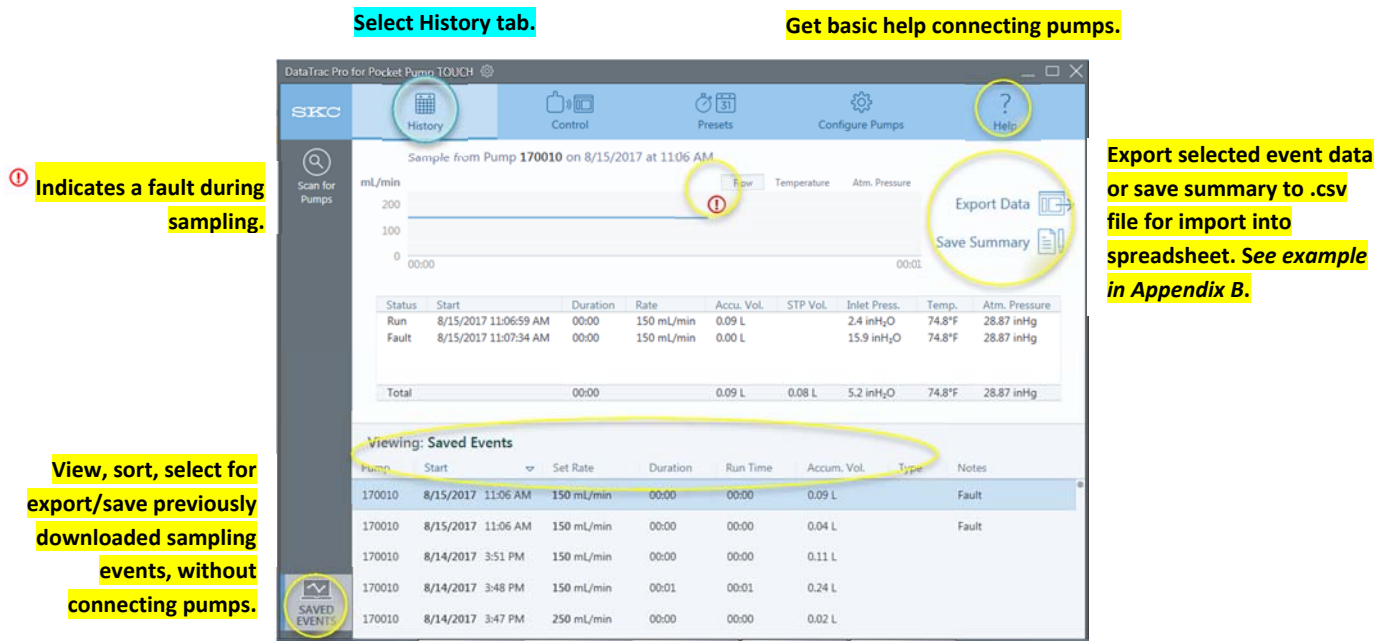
Select History tab.

Get basic help connecting pumps.

DataTrac Pro for Pocket Pump TOUCH

SKC

History

Control

Presets

Configure Pumps

Help

Scan for Pumps

Sample from Pump 170010 on 8/15/2017 at 11:06 AM

mL/min

Flow

Temperature

Atm. Pressure

200

100

0

00:00

00:01

Export Data

Save Summary

| Status | Start | Duration | Rate | Accu. Vol. | STP Vol. | Inlet Press. | Temp. | Atm. Pressure |
|---|---|---|---|---|---|---|---|---|
| Run | 8/15/2017 11:06:59 AM | 00:00 | 150 mL/min | 0.09 L | | 2.4 in$H_2O$ | 74.8°F | 28.87 inHg |
| Fault | 8/15/2017 11:07:34 AM | 00:00 | 150 mL/min | 0.00 L | | 15.9 in$H_2O$ | 74.8°F | 28.87 inHg |
| Total | | 00:00 | | 0.09 L | 0.08 L | 5.2 in$H_2O$ | 74.8°F | 28.87 inHg |

Viewing: Saved Events

| Pump | Start | Set Rate | Duration | Run Time | Accum. Vol. | Type | Notes |
|---|---|---|---|---|---|---|---|
| 170010 | 8/15/2017 11:06 AM | 150 mL/min | 00:00 | 00:00 | 0.09 L | | Fault |
| 170010 | 8/15/2017 11:06 AM | 150 mL/min | 00:00 | 00:00 | 0.04 L | | Fault |
| 170010 | 8/14/2017 3:51 PM | 150 mL/min | 00:00 | 00:00 | 0.11 L | | |
| 170010 | 8/14/2017 3:48 PM | 150 mL/min | 00:01 | 00:01 | 0.24 L | | |
| 170010 | 8/14/2017 3:47 PM | 250 mL/min | 00:00 | 00:00 | 0.02 L | | |

SAVED EVENTS

Indicates a fault during sampling.

View, sort, select for export/save previously downloaded sampling events, without connecting pumps.

Export selected event data or save summary to .csv file for import into spreadsheet. See example in Appendix B.